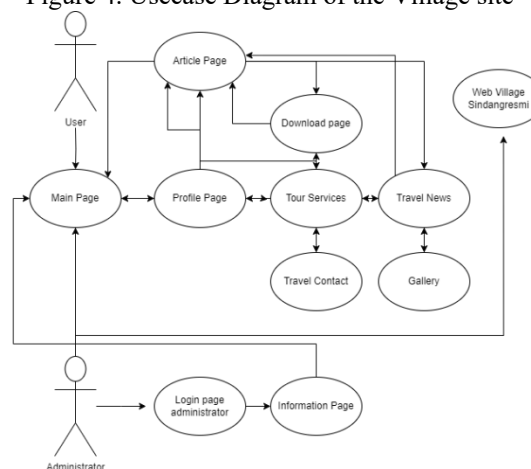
Figure 4. Usecase Diagram of the Village site

Article Page

User

Download page

Web Village Sindangresmi

Main Page

Profile Page

Tour Services

Travel News

Travel Contact

Gallery

Login page administrator

Information Page

Administrator